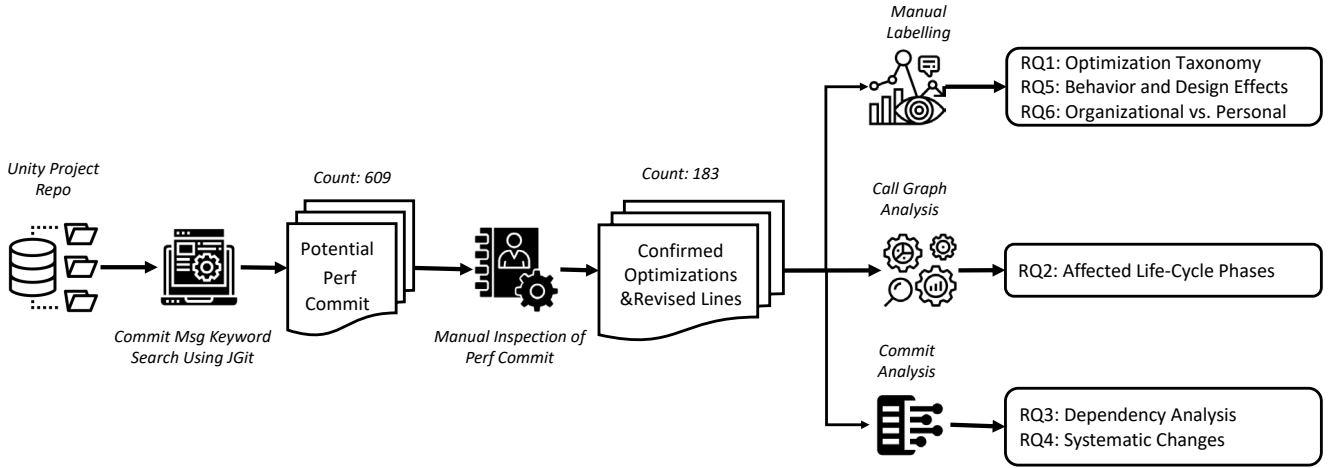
Unity Project Repo

Commit Msg Keyword Search Using JGit

Count: 609

Potential Perf Commit

Manual Inspection of Perf Commit

Count: 183

Confirmed Optimizations &Revised Lines

Manual Labelling

RQ1: Optimization Taxonomy
RQ5: Behavior and Design Effects
RQ6: Organizational vs. Personal

Call Graph Analysis

RQ2: Affected Life-Cycle Phases

Commit Analysis

RQ3: Dependency Analysis
RQ4: Systematic Changes